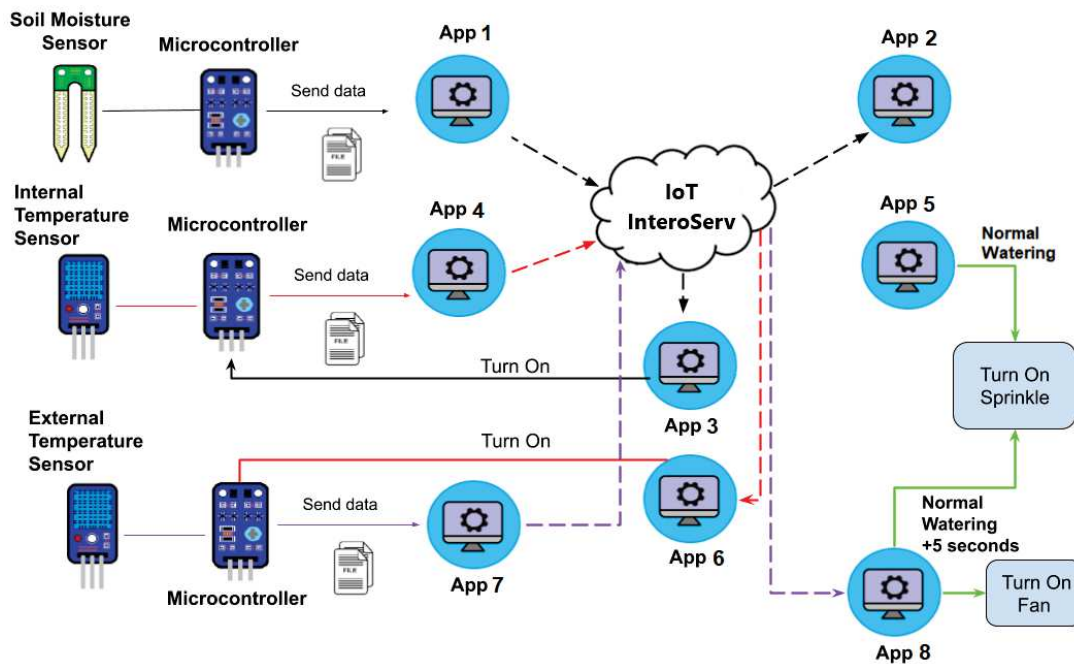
Soil Moisture Sensor

Microcontroller

Send data

FILE

App 1

App 2

IoT InteroServ

Internal Temperature Sensor

Microcontroller

App 4

Send data

FILE

App 5

Normal Watering

Turn On

App 3

Turn On Sprinkle

External Temperature Sensor

Turn On

Send data

FILE

Microcontroller

App 7

App 6

Normal Watering +5 seconds

Turn On Fan

App 8